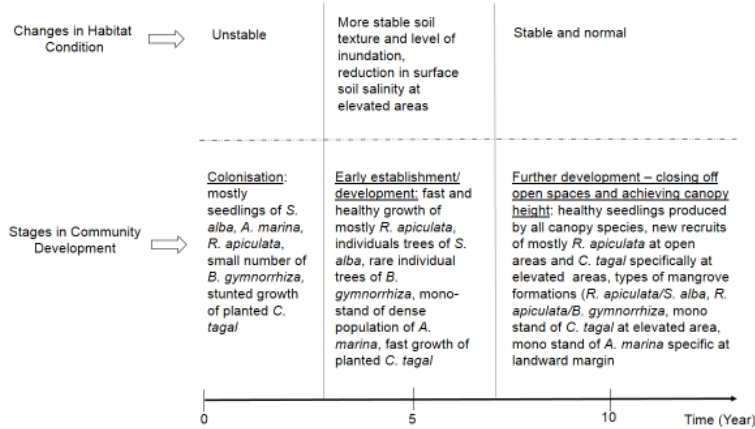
Changes in Habitat Condition

Unstable

More stable soil texture and level of inundation, reduction in surface soil salinity at elevated areas

Stable and normal

Stages in Community Development

Colonisation: mostly seedlings of S. alba, A. marina, R. apiculata, small number of B. gymnorrhiza, stunted growth of planted C. tagal

Early establishment/ development: fast and healthy growth of mostly R. apiculata, individuals trees of S. alba, rare individual trees of B. gymnorrhiza, mono-stand of dense population of A. marina, fast growth of planted C. tagal

Further development – closing off open spaces and achieving canopy height: healthy seedlings produced by all canopy species, new recruits of mostly R. apiculata at open areas and C. tagal specifically at elevated areas, types of mangrove formations (R. apiculata/S. alba, R. apiculata/B. gymnorrhiza), mono stand of C. tagal at elevated area, mono stand of A. marina specific at landward margin

0

5

10

Time (Year)